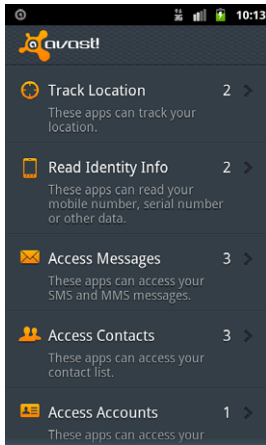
10:13

avast!

Track Location 2
These apps can track your location.

Read Identity Info 2
These apps can read your mobile number, serial number or other data.

Access Messages 3
These apps can access your SMS and MMS messages.

Access Contacts 3
These apps can access your contact list.

Access Accounts 1
These apps can access your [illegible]